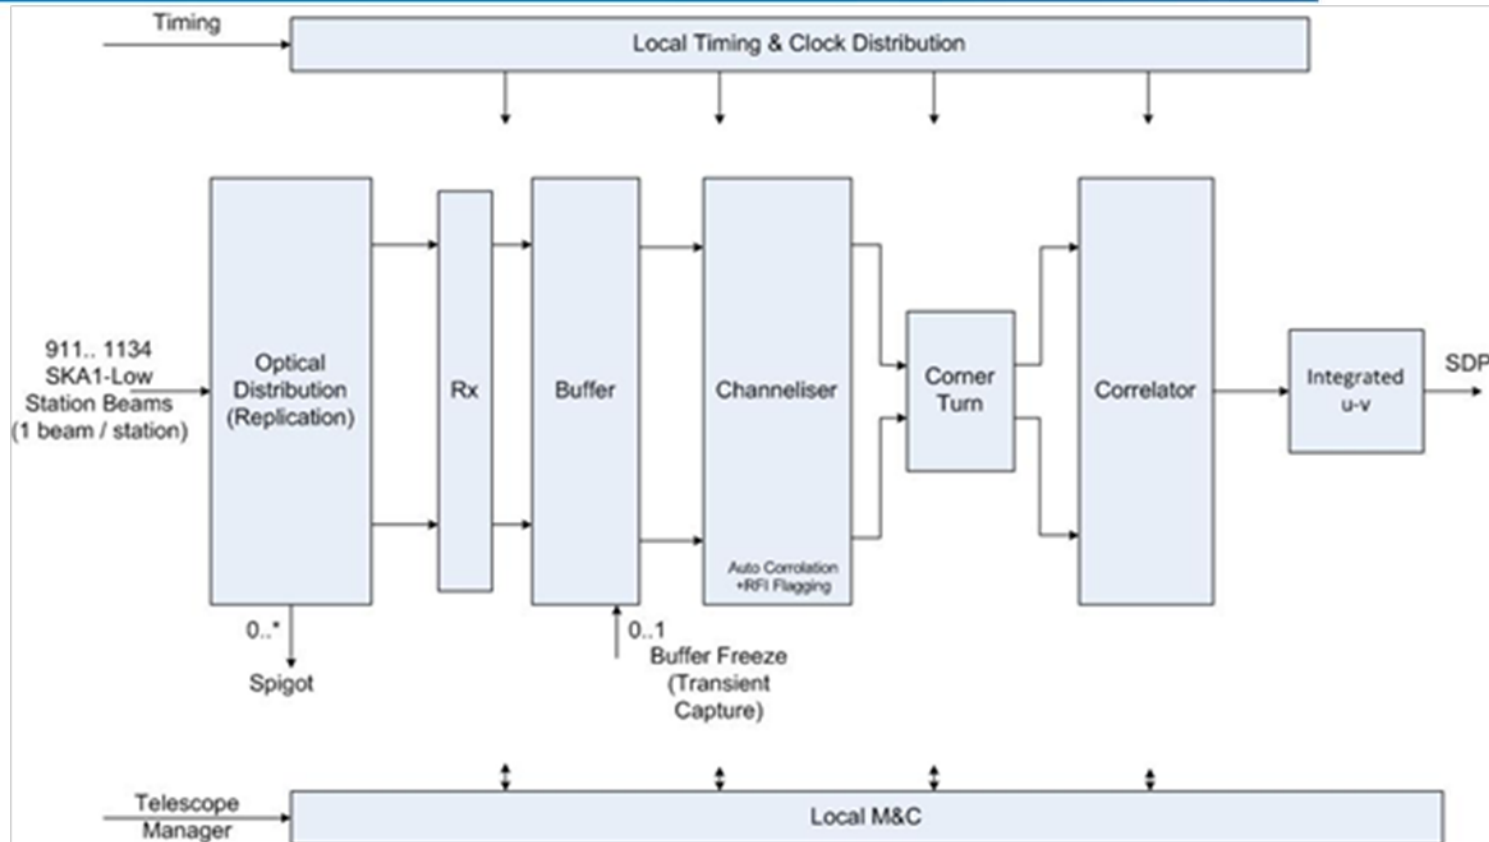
Timing

Local Timing & Clock Distribution

911.. 1134
SKA1-Low
Station Beams
(1 beam / station)

Optical
Distribution
(Replication)

Rx

Buffer

Channeliser

Auto Corrolation
+RFI Flagging

Corner
Turn

Correlator

Integrated
u-v

SDP

0..*

Spigot

0..1
Buffer Freeze
(Transient
Capture)

Telescope
Manager

Local M&C